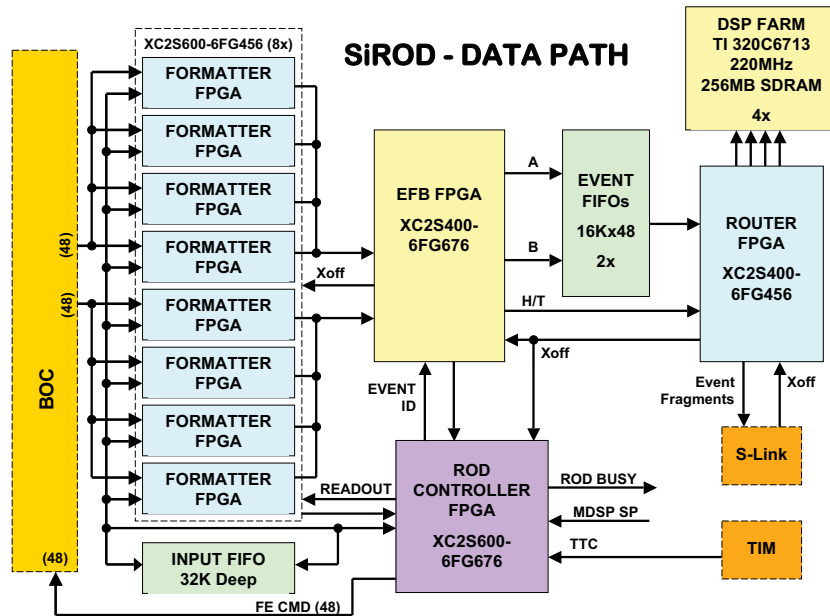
SiROD - DATA PATH

XC2S600-6FG456 (8x)

FORMATTER FPGA

FORMATTER FPGA

FORMATTER FPGA

FORMATTER FPGA

FORMATTER FPGA

FORMATTER FPGA

FORMATTER FPGA

FORMATTER FPGA

BOC

(48)

(48)

(48)

EFB FPGA

XC2S400-6FG676

A

B

EVENT FIFOs

16Kx48

2x

DSP FARM
TI 320C6713
220MHz
256MB SDRAM

4x

ROUTER FPGA

XC2S400-6FG456

Xoff

H/T

Xoff

EVENT ID

Event Fragments

Xoff

S-Link

ROD CONTROLLER FPGA

XC2S600-6FG676

READOUT

ROD BUSY

MDSP SP

TTC

TIM

INPUT FIFO
32K Deep

FE CMD (48)